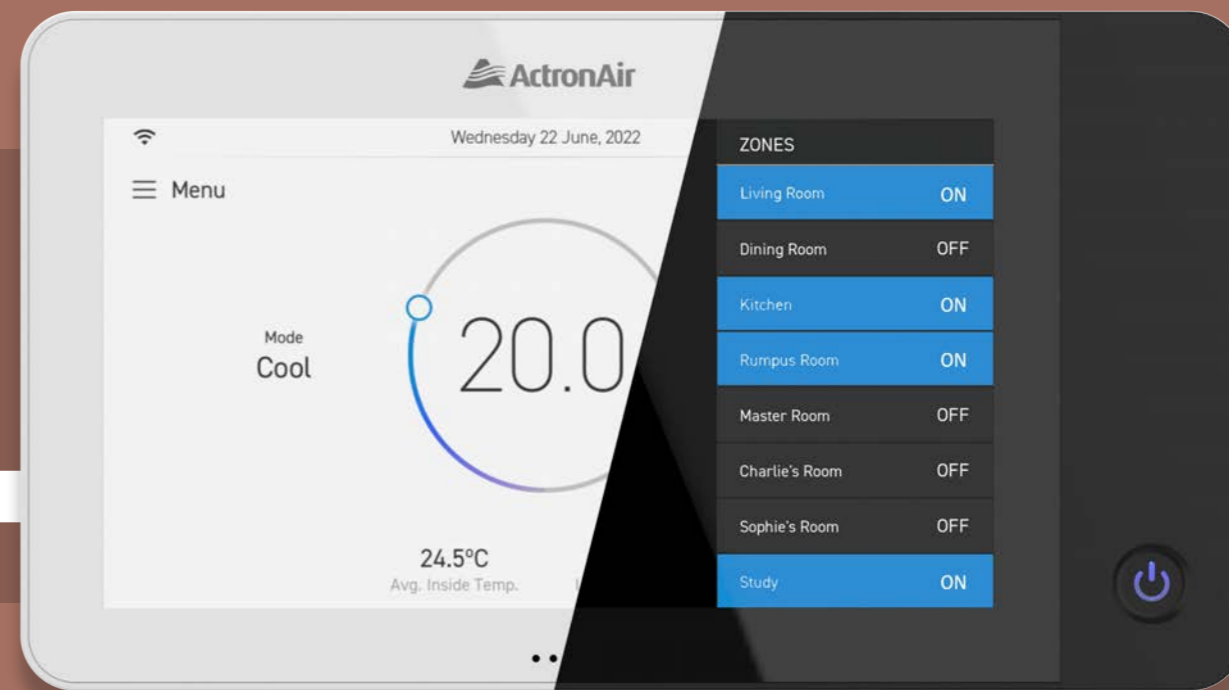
ActronAir

Wednesday 22 June, 2022

Menu

Mode
Cool

20.0

24.5°C
Avg. Inside Temp.

ZONES

| | |
|---|---|
| Living Room | ON |
| Dining Room | OFF |
| Kitchen | ON |
| Rumpus Room | ON |
| Master Room | OFF |
| Charlie's Room | OFF |
| Sophie's Room | OFF |
| Study | ON |